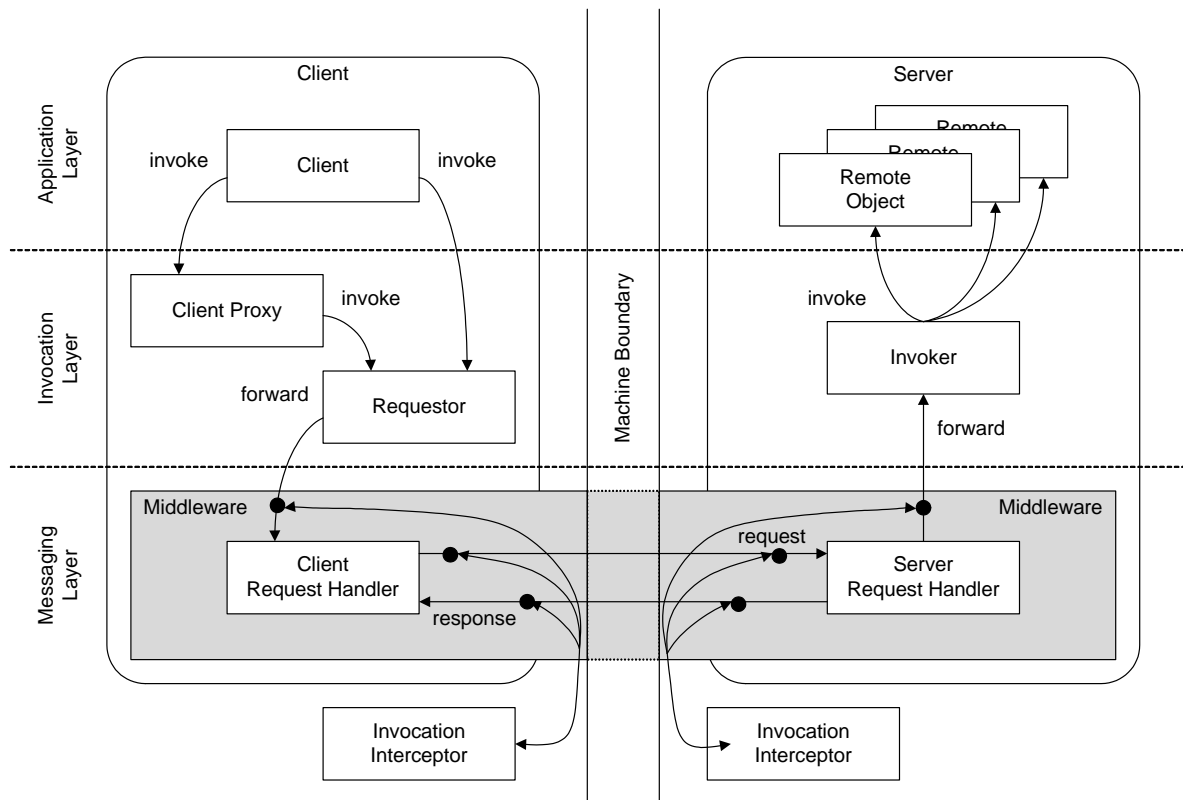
Application Layer

Invocation Layer

Messaging Layer

Client

invoke

Client

invoke

Client Proxy

invoke

forward

Requestor

Middleware

Client Request Handler

response

Invocation Interceptor

Machine Boundary

Server

Remote

Remote

Remote Object

invoke

Invoker

forward

Middleware

request

Server Request Handler

Invocation Interceptor